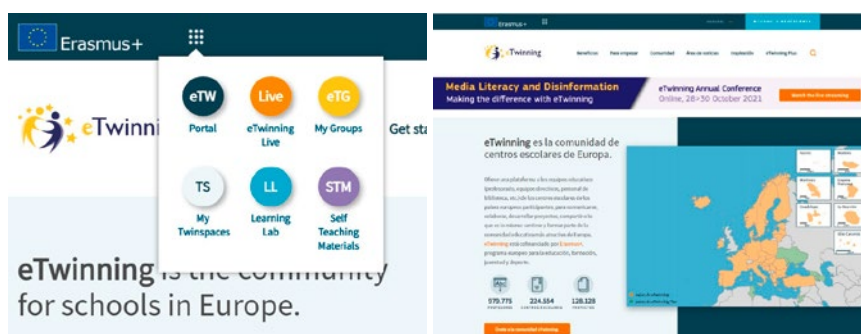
Erasmus+

eTW
Portal

Live
eTwinning Live

eTG
My Groups

TS
My Twinspaces

LL
Learning Lab

STM
Self Teaching Materials

eTwinni

Get sta

eTwinning is the community for schools in Europe.

Erasmus+

eTwinning

Media Literacy and Disinformation
Making the difference with eTwinning

eTwinning Annual Conference
Online, 28-30 October 2021

eTwinning es la comunidad de centros escolares de Europa.

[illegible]

579.775
224.554
128.128

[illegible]